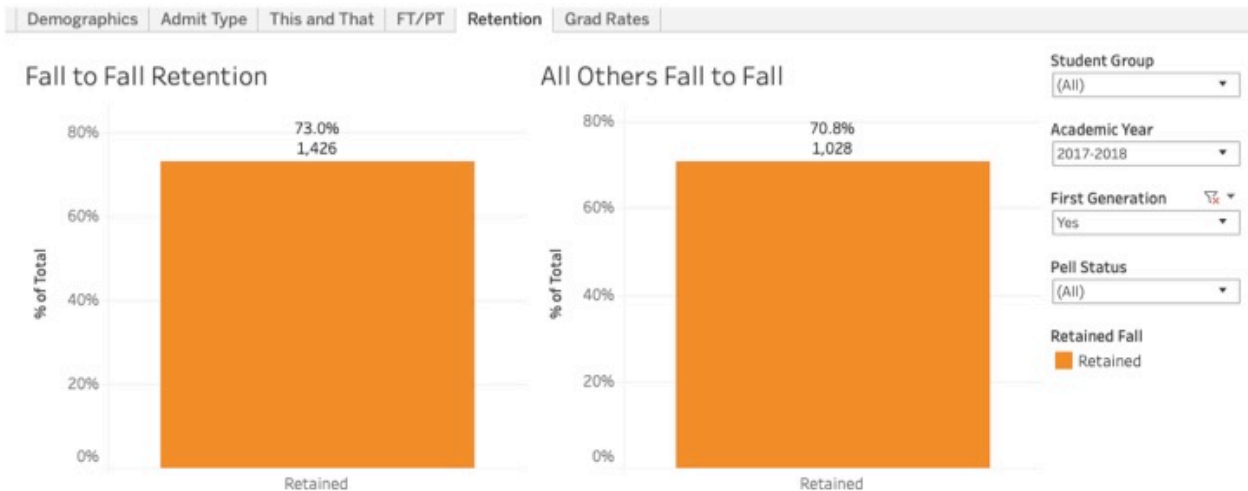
Demographics | Admit Type | This and That | FT/PT | Retention | Grad Rates

Fall to Fall Retention

73.0%
1,426

80%
60%
40%
20%
0%

% of Total

Retained

All Others Fall to Fall

70.8%
1,028

80%
60%
40%
20%
0%

% of Total

Retained

Student Group
(All)

Academic Year
2017-2018

First Generation
Yes

Pell Status
(All)

Retained Fall
Retained